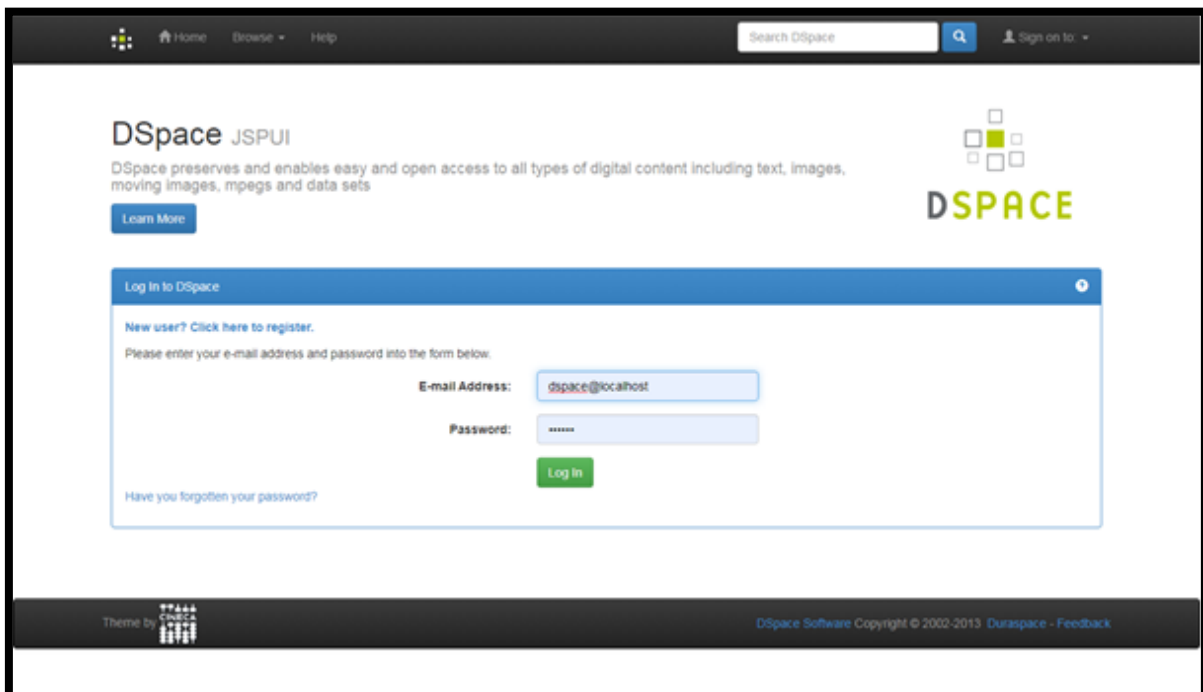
Home Browse Help

Search DSpace

Sign on to:

DSpace JSPUI

DSpace preserves and enables easy and open access to all types of digital content including text, images, moving images, mpegs and data sets

Learn More

DSPACE

Log In to DSpace

New user? Click here to register.

Please enter your e-mail address and password into the form below.

E-mail Address: dspace@localhost

Password: ••••••

Log In

Have you forgotten your password?

Theme by CINECA

DSpace Software Copyright © 2002-2013 Duraspace - Feedback